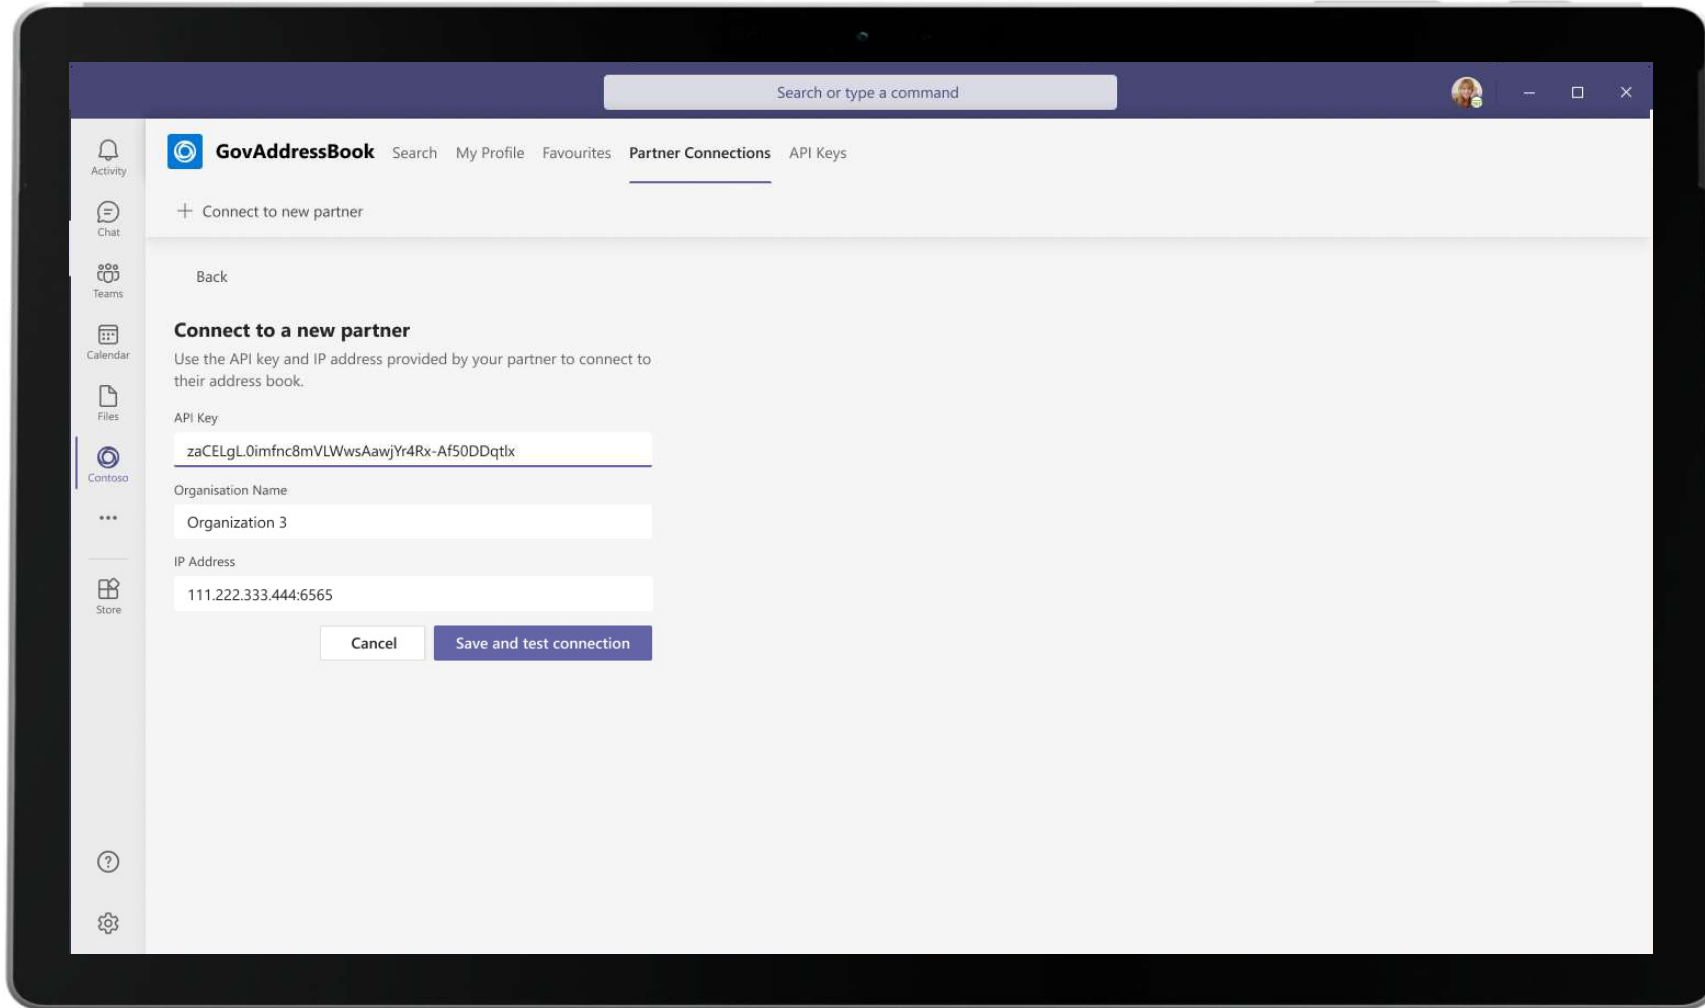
Search or type a command

Activity
Chat
Teams
Calendar
Files
Contoso
...
Store

GovAddressBook Search My Profile Favourites Partner Connections API Keys

+ Connect to new partner

Back

Connect to a new partner

Use the API key and IP address provided by your partner to connect to their address book.

API Key

zaCELgL.0imfnc8mVLWwsAawjYr4Rx-Af50DDqtlx

Organisation Name

Organization 3

IP Address

111.222.333.444:6565

Cancel

Save and test connection